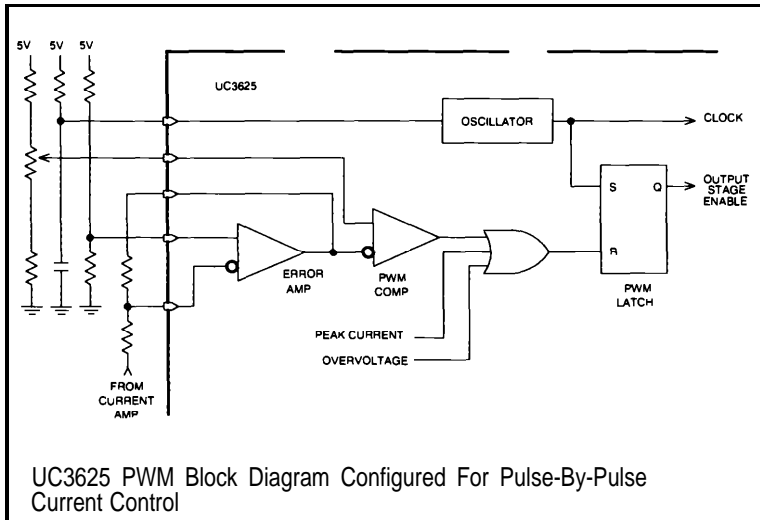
5V 5V 5V

UC3625

OSCILLATOR

CLOCK

S Q

OUTPUT STAGE ENABLE

R

ERROR AMP

PWM COMP

PWM LATCH

PEAK CURRENT

OVERVOLTAGE

FROM CURRENT AMP

UC3625 PWM Block Diagram Configured For Pulse-By-Pulse Current Control